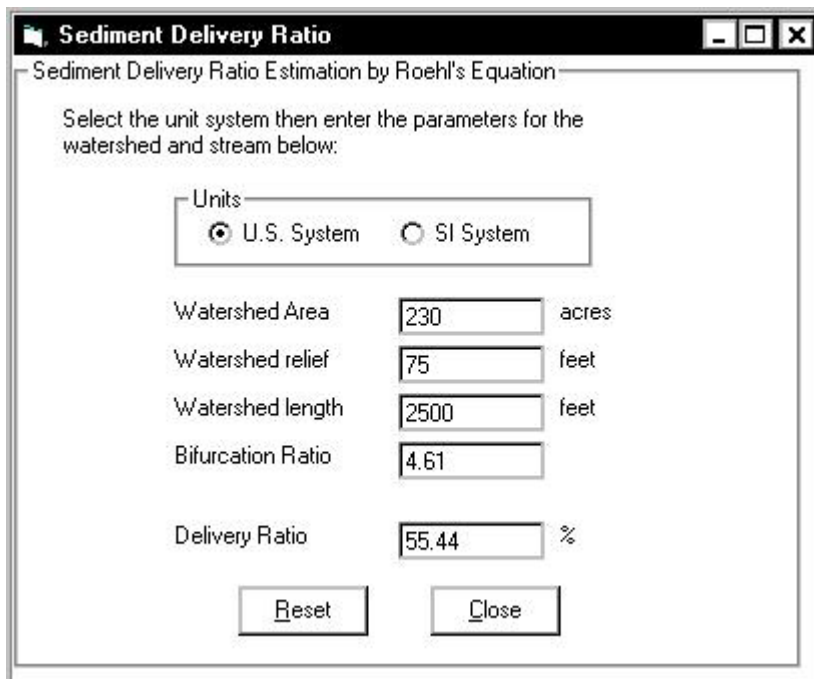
Sediment Delivery Ratio

Sediment Delivery Ratio Estimation by Roehl's Equation

Select the unit system then enter the parameters for the watershed and stream below:

Units
U.S. System
SI System

| | | |
|---|---|---|
| Watershed Area | 230 | acres |
| Watershed relief | 75 | feet |
| Watershed length | 2500 | feet |
| Bifurcation Ratio | 4.61 | |
| Delivery Ratio | 55.44 | % |

Reset
Close